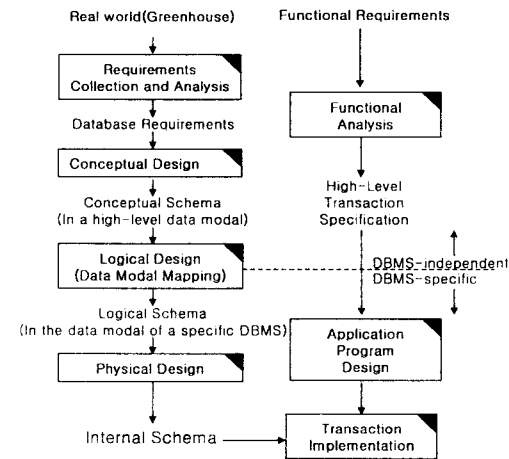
Real world(Greenhouse)

Requirements Collection and Analysis

Database Requirements

Conceptual Design

Conceptual Schema (In a high-level data modal)

Logical Design (Data Modal Mapping)

Logical Schema (In the data modal of a specific DBMS)

Physical Design

Internal Schema

Functional Requirements

Functional Analysis

High-Level Transaction Specification

DBMS-independent

DBMS-specific

Application Program Design

Transaction Implementation